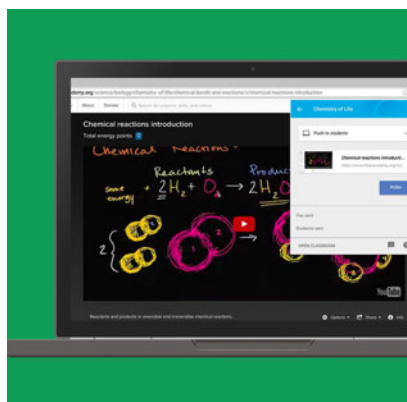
demy.org/science/biology/chemistry-of-life/chemical-bonds-and-reactions/v/chemical-reactions-introduction

About Donate Search for subjects, skills, and videos

Chemical reactions introduction

Total energy points

Chemical reactions

Reactants

Products

some energy

$+ 2H_2 + O_2 \rightarrow 2H_2O$

2

1

2

Chemistry of Life

Push to students

Chemical reactions introduct...

PUSH

You sent

Students sent

OPEN CLASSROOM

YouTube

Reactants and products in reversible and irreversible chemical reactions.

Options Share Info